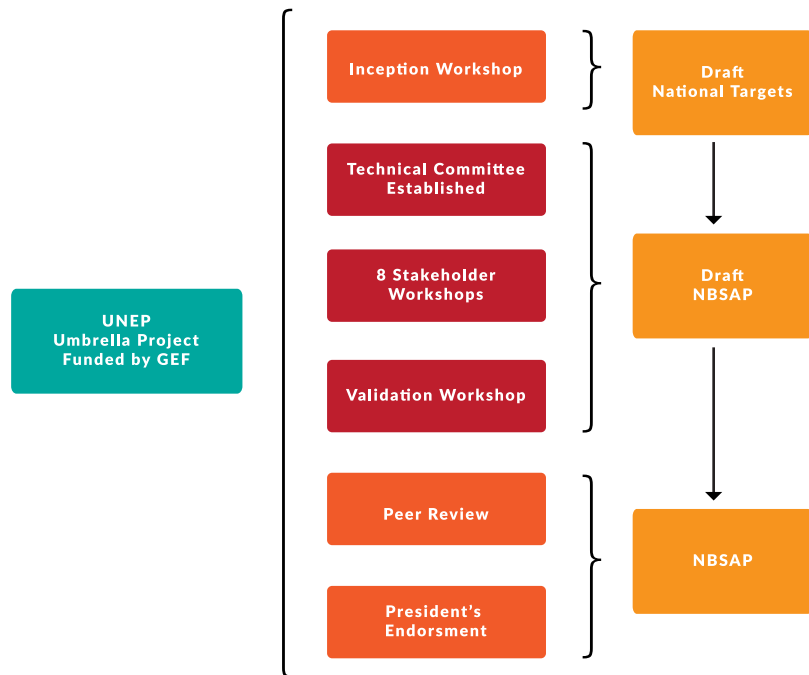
UNEP
Umbrella Project
Funded by GEF

Inception Workshop

Technical Committee
Established

8 Stakeholder
Workshops

Validation Workshop

Peer Review

President's
Endorsment

Draft
National Targets

Draft
NBSAP

NBSAP